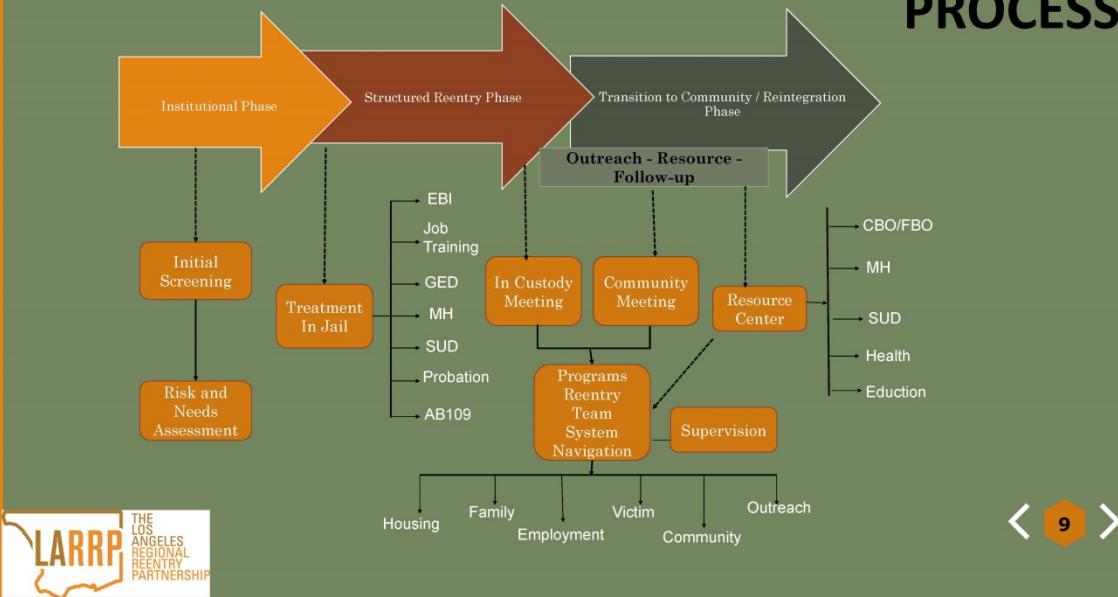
PROCESS

Institutional Phase

Structured Reentry Phase

Transition to Community / Reintegration Phase

Outreach - Resource - Follow-up

Initial Screening

Risk and Needs Assessment

Treatment In Jail

EBI

Job Training

GED

MH

SUD

Probation

AB109

In Custody Meeting

Community Meeting

Resource Center

CBO/FBO

MH

SUD

Health

Eduction

Programs Reentry Team System Navigation

Supervision

Housing

Family

Employment

Victim

Community

Outreach

LARRP THE LOS ANGELES REGIONAL REENTRY PARTNERSHIP

9